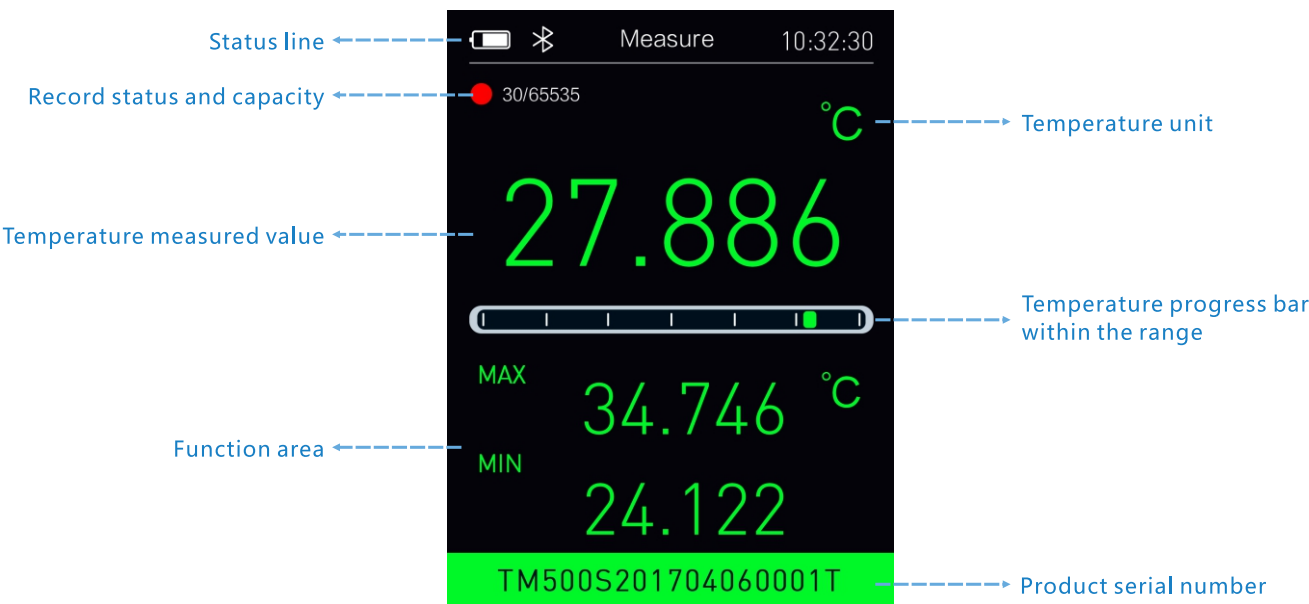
Status line

Measure 10:32:30

Record status and capacity

30/65535

°C

Temperature unit

Temperature measured value

27.886

Temperature progress bar within the range

MAX

34.746

°C

Function area

MIN

24.122

TM500S201704060001T

Product serial number